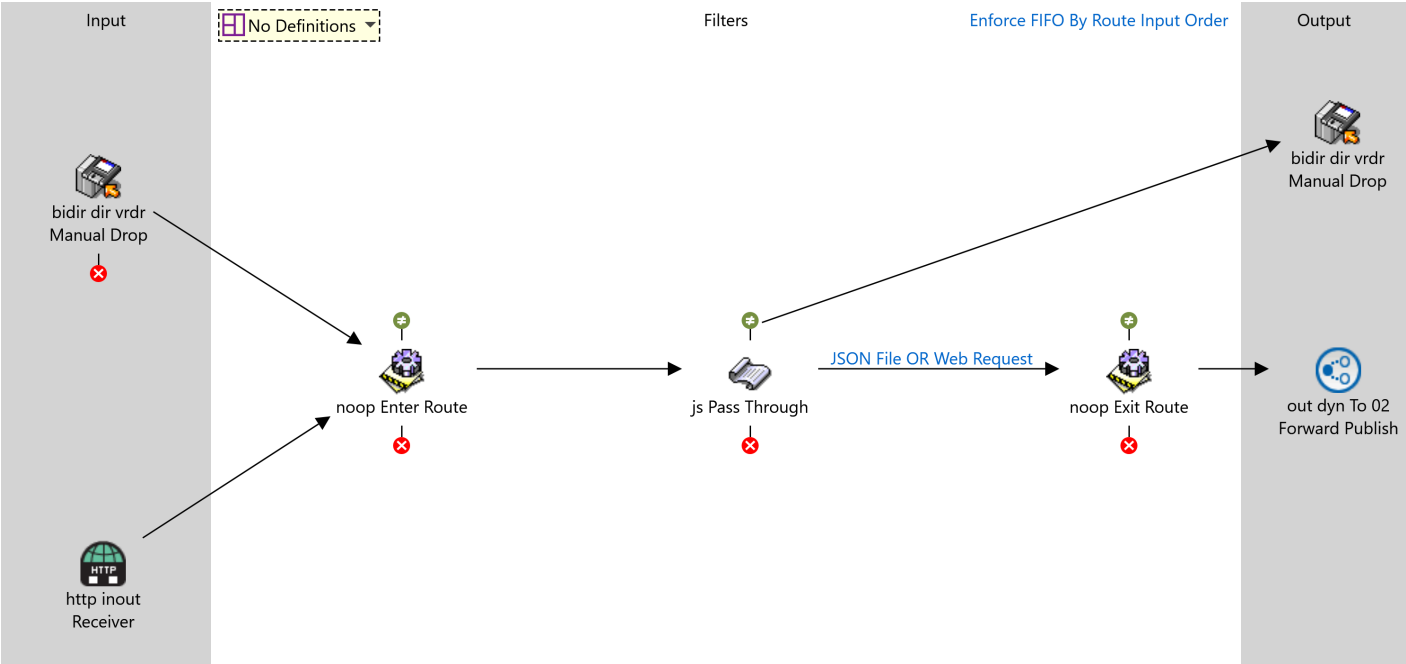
Input

No Definitions

Filters

Enforce FIFO By Route Input Order

Output

bidir dir vrdr Manual Drop

bidir dir vrdr Manual Drop

noop Enter Route

js Pass Through

JSON File OR Web Request

noop Exit Route

out dyn To 02 Forward Publish

HTTP

http inout Receiver